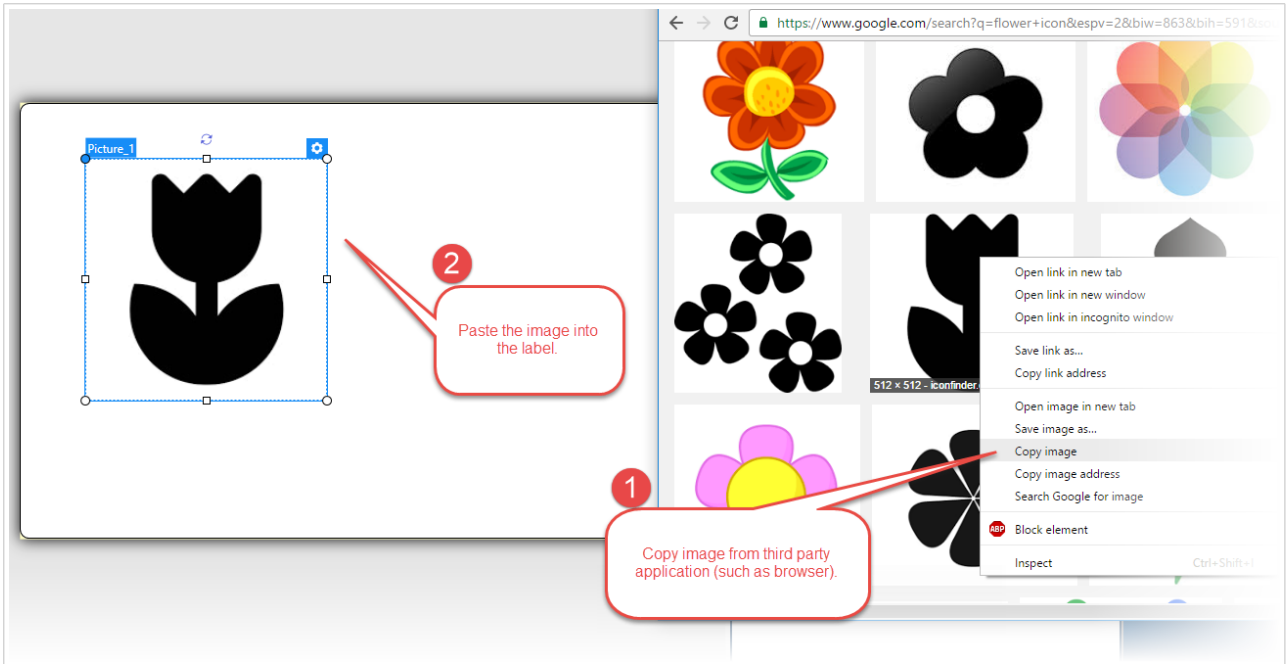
https://www.google.com/search?q=flower+icon&espv=2&biw=863&bih=591&

Picture_1

2

Paste the image into the label.

512 × 512 - iconfinder.

Open link in new tab
Open link in new window
Open link in incognito window

Save link as...
Copy link address

Open image in new tab
Save image as...
Copy image
Copy image address
Search Google for image

ABP Block element

Inspect Ctrl+Shift+I

1

Copy image from third party application (such as browser).